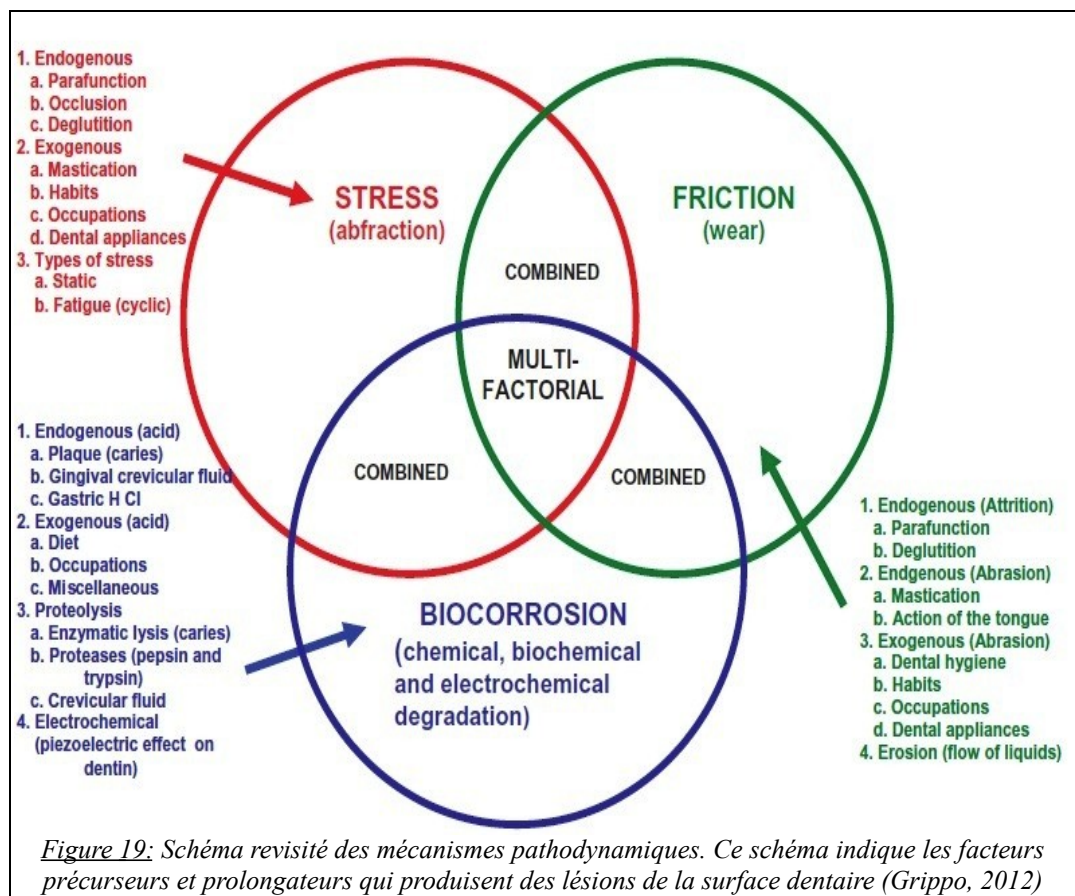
1. Endogenous
a. Parafunction
b. Occlusion
c. Deglutition
2. Exogenous
a. Mastication
b. Habits
c. Occupations
d. Dental appliances
3. Types of stress
a. Static
b. Fatigue (cyclic)

STRESS
(abfraction)

FRICTION
(wear)

COMBINED

MULTI-
FACTORIAL

COMBINED

COMBINED

1. Endogenous (acid)
a. Plaque (caries)
b. Gingival crevicular fluid
c. Gastric H Cl
2. Exogenous (acid)
a. Diet
b. Occupations
c. Miscellaneous
3. Proteolysis
a. Enzymatic lysis (caries)
b. Proteases (pepsin and trypsin)
c. Crevicular fluid
4. Electrochemical (piezoelectric effect on dentin)

BIOCORROSION
(chemical, biochemical and electrochemical degradation)

1. Endogenous (Attrition)
a. Parafunction
b. Deglutition
2. Endgenous (Abrasion)
a. Mastication
b. Action of the tongue
3. Exogenous (Abrasion)
a. Dental hygiene
b. Habits
c. Occupations
d. Dental appliances
4. Erosion (flow of liquids)

Figure 19: Schéma revisité des mécanismes pathodynamiques. Ce schéma indique les facteurs précurseurs et prolongateurs qui produisent des lésions de la surface dentaire (Grippo, 2012)